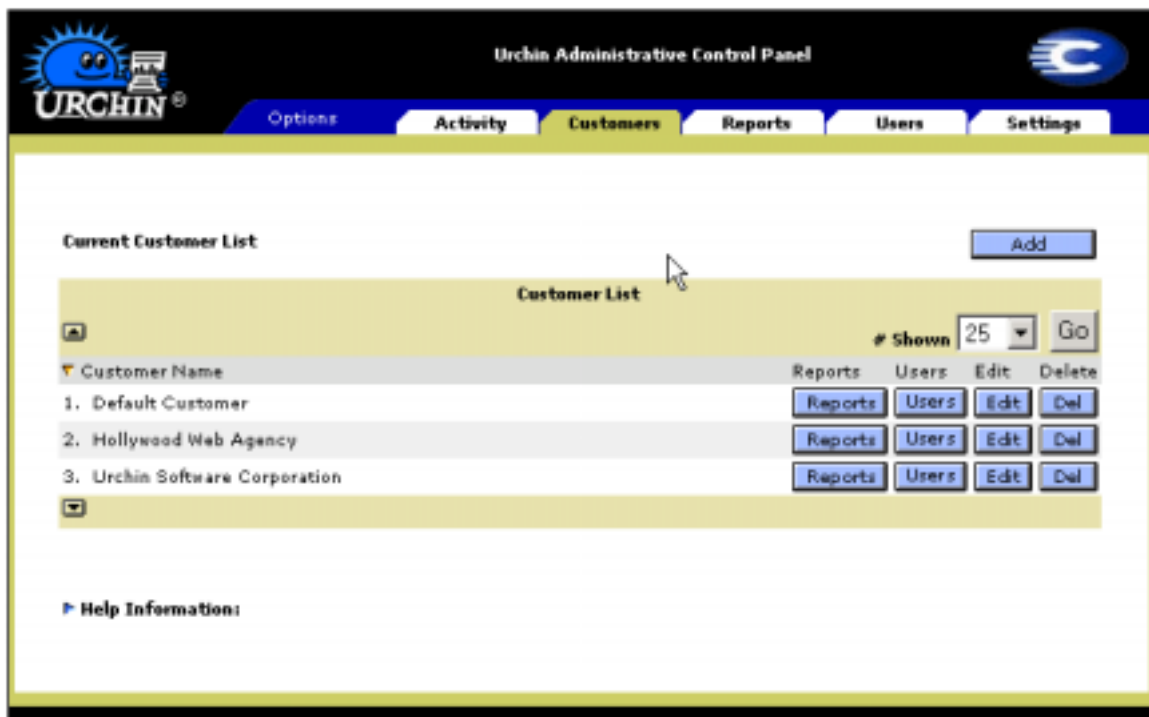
URCHIN ®

Urchin Administrative Control Panel

Options Activity Customers Reports Users Settings

Current Customer List

Add

Customer List

# Shown 25 Go

| Customer Name | Reports | Users | Edit | Delete |
|---|---|---|---|---|
| 1. Default Customer | Reports | Users | Edit | Del |
| 2. Hollywood Web Agency | Reports | Users | Edit | Del |
| 3. Urchin Software Corporation | Reports | Users | Edit | Del |

Help Information: